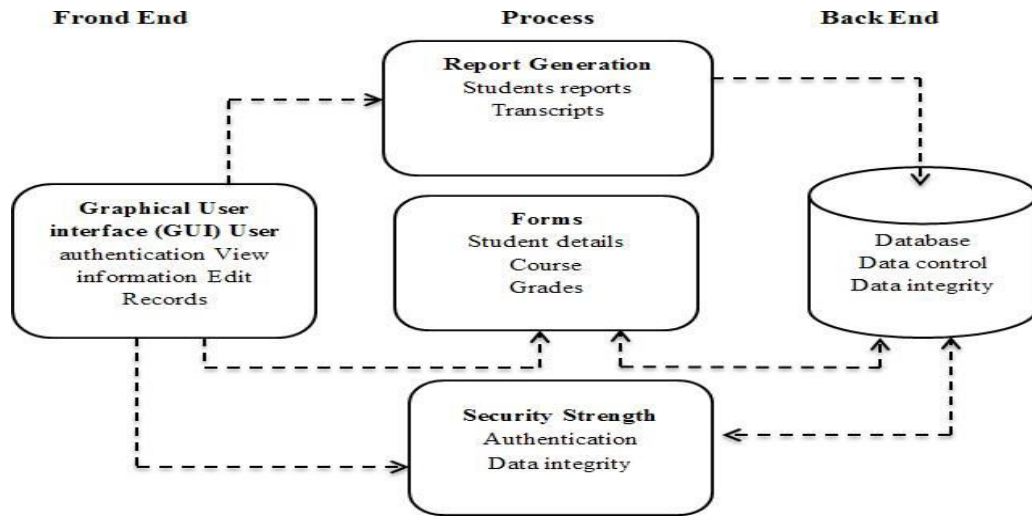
Frond End

Process

Back End

Report Generation
Students reports
Transcripts

Graphical User interface (GUI) User authentication View information Edit Records

Forms
Student details
Course
Grades

Database
Data control
Data integrity

Security Strength
Authentication
Data integrity